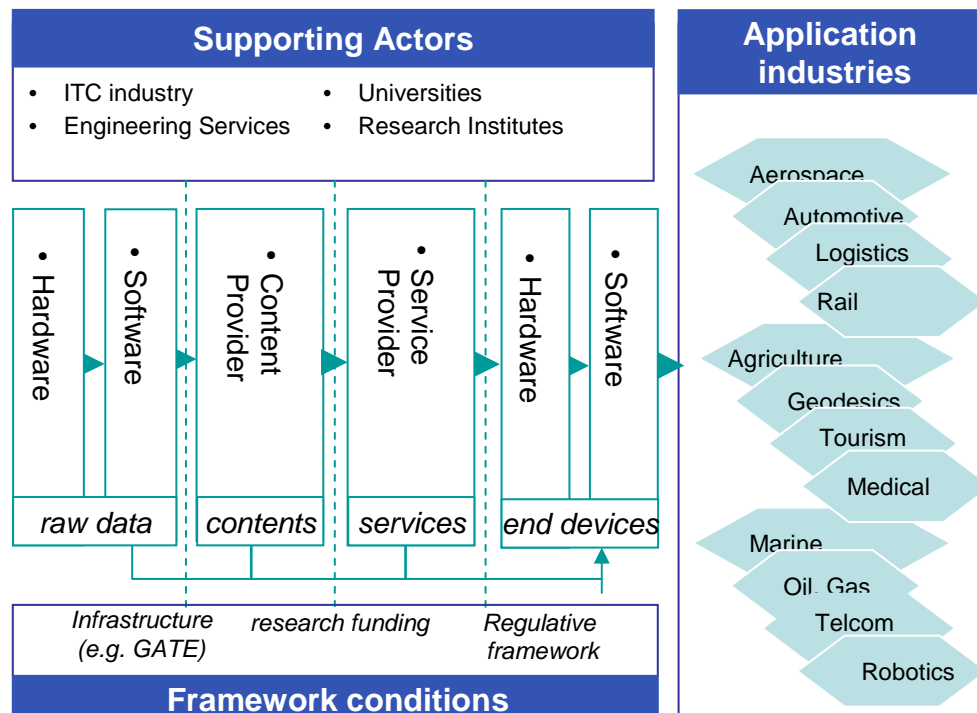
Supporting Actors

• ITC industry
• Engineering Services
• Universities
• Research Institutes

Application industries

• Hardware
• Software
• Content Provider
• Service Provider
• Hardware
• Software

raw data
contents
services
end devices

Aerospace
Automotive
Logistics
Rail
Agriculture
Geodesics
Tourism
Medical
Marine
Oil, Gas
Telcom
Robotics

Infrastructure (e.g. GATE)
research funding
Regulative framework

Framework conditions